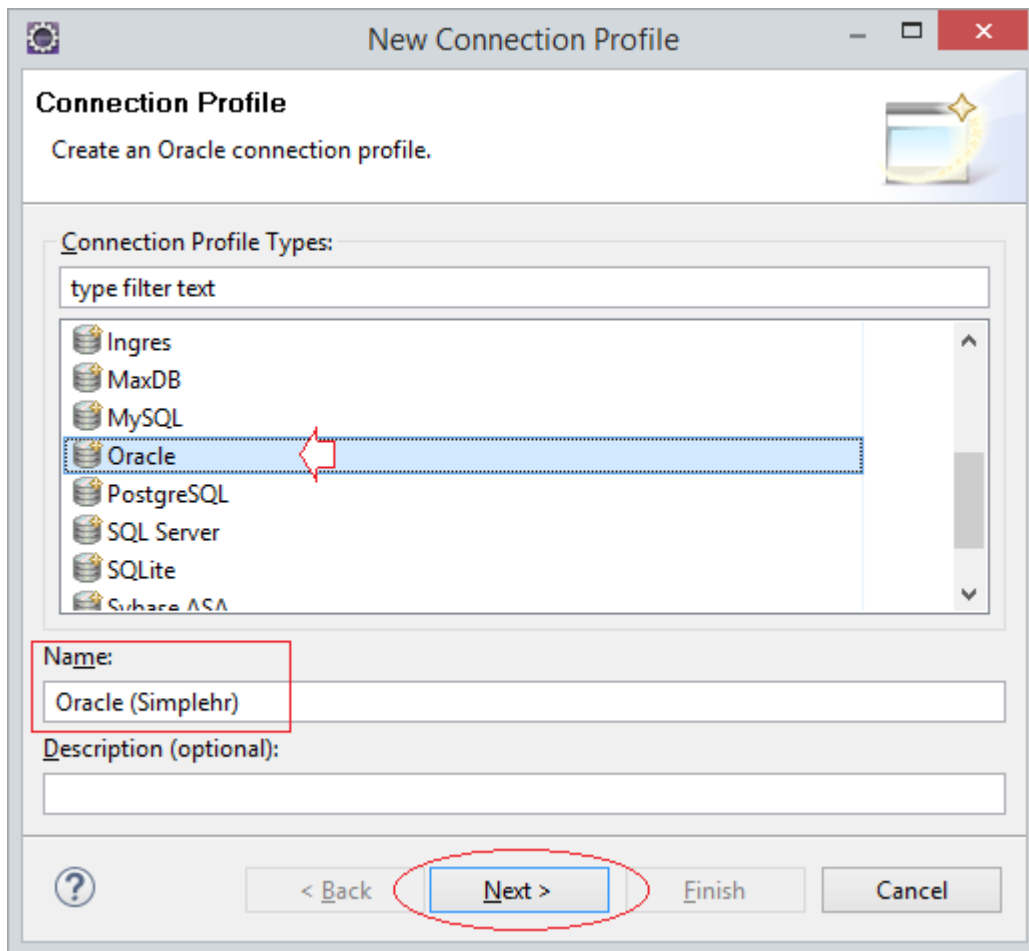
New Connection Profile

Connection Profile

Create an Oracle connection profile.

Connection Profile Types:

type filter text

Ingres
MaxDB
MySQL
Oracle
PostgreSQL
SQL Server
SQLite
Sybase ASA

Name:

Oracle (Simplehr)

Description (optional):

?

< Back

Next >

Finish

Cancel